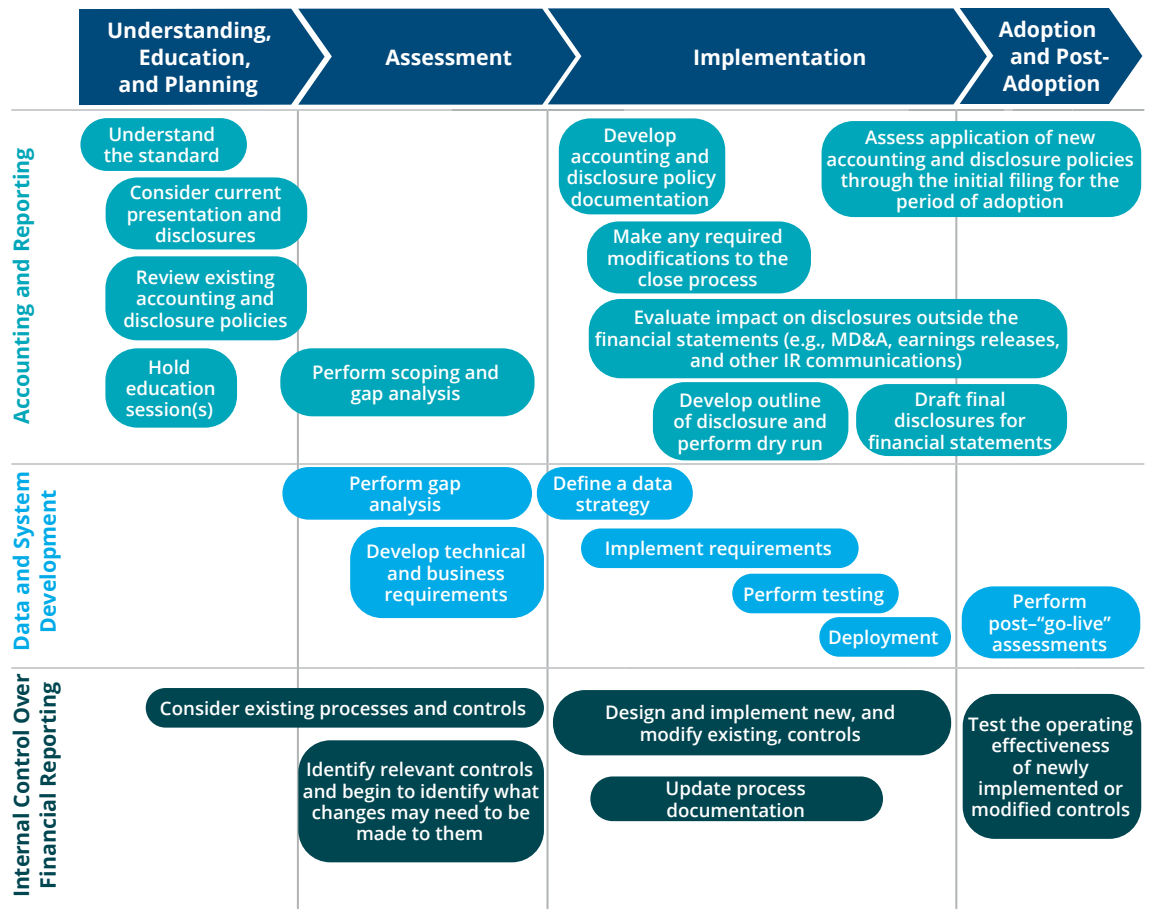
Understanding, Education, and Planning

Assessment

Implementation

Adoption and Post-Adoption

Accounting and Reporting

Understand the standard

Consider current presentation and disclosures

Review existing accounting and disclosure policies

Hold education session(s)

Perform scoping and gap analysis

Develop accounting and disclosure policy documentation

Make any required modifications to the close process

Evaluate impact on disclosures outside the financial statements (e.g., MD&A, earnings releases, and other IR communications)

Develop outline of disclosure and perform dry run

Draft final disclosures for financial statements

Assess application of new accounting and disclosure policies through the initial filing for the period of adoption

Data and System Development

Perform gap analysis

Develop technical and business requirements

Define a data strategy

Implement requirements

Perform testing

Deployment

Perform post–"go-live" assessments

Internal Control Over Financial Reporting

Consider existing processes and controls

Identify relevant controls and begin to identify what changes may need to be made to them

Design and implement new, and modify existing, controls

Update process documentation

Test the operating effectiveness of newly implemented or modified controls